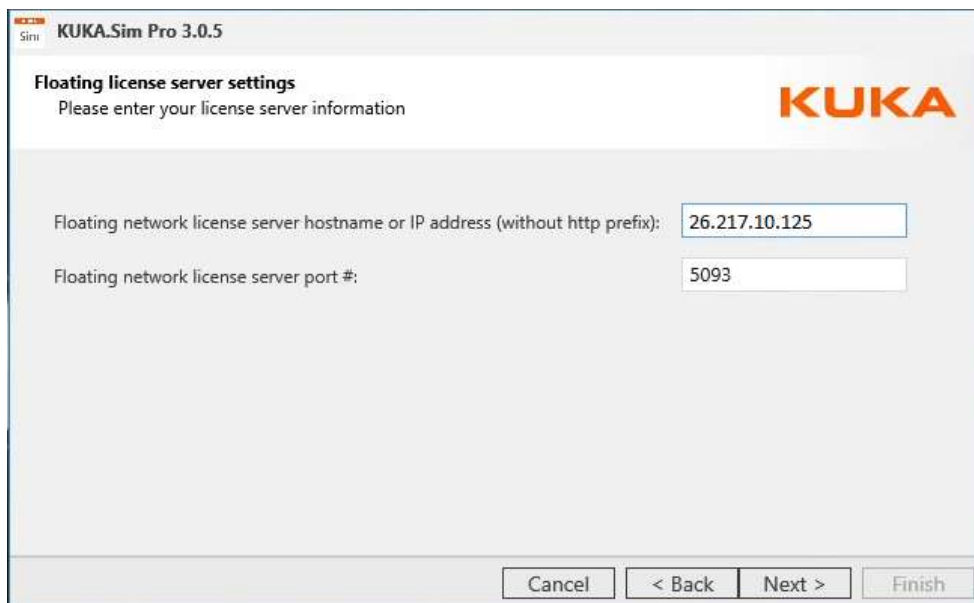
Sim KUKA.Sim Pro 3.0.5

Floating license server settings
Please enter your license server information

KUKA

Floating network license server hostname or IP address (without http prefix): 26.217.10.125

Floating network license server port #: 5093

Cancel < Back Next > Finish